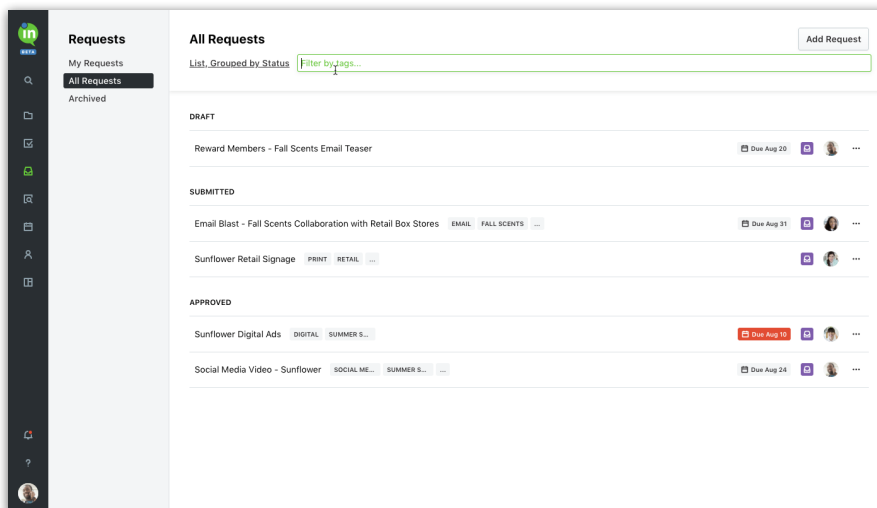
in
BETA

?

Requests
My Requests
All Requests
Archived

All Requests
Add Request
List, Grouped by Status
Filter by tags...

DRAFT
Reward Members - Fall Scents Email Teaser
Due Aug 20
...

SUBMITTED
Email Blast - Fall Scents Collaboration with Retail Box Stores
EMAIL
FALL SCENTS
...
Due Aug 31
...
Sunflower Retail Signage
PRINT
RETAIL
...
...

APPROVED
Sunflower Digital Ads
DIGITAL
SUMMER S...
Due Aug 10
...
Social Media Video - Sunflower
SOCIAL ME...
SUMMER S...
...
Due Aug 24
...